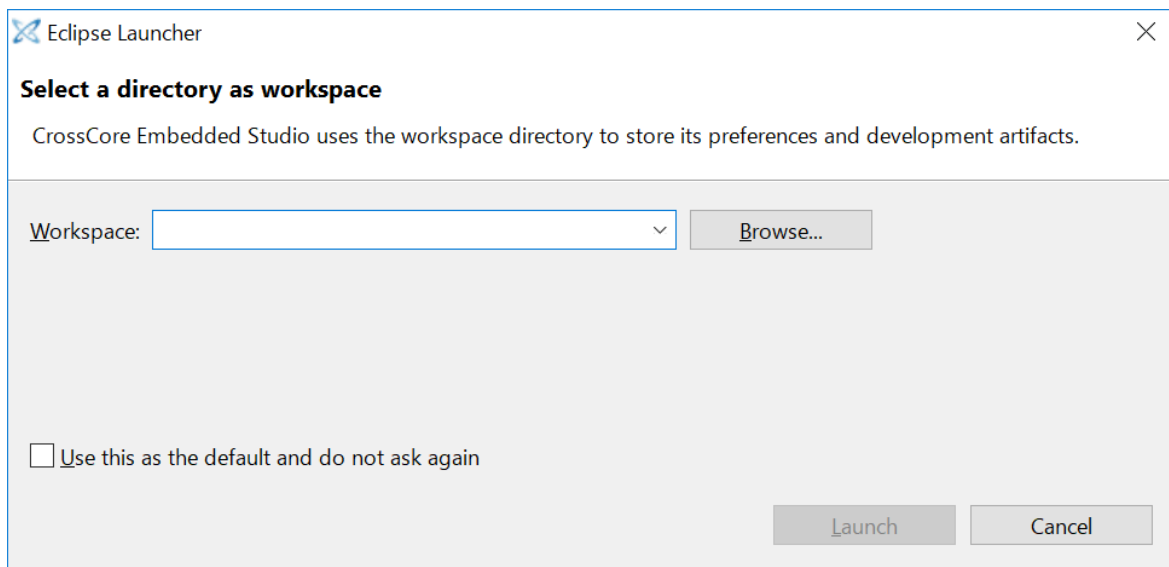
Eclipse Launcher

Select a directory as workspace

CrossCore Embedded Studio uses the workspace directory to store its preferences and development artifacts.

Workspace:

Browse...

Use this as the default and do not ask again

Launch

Cancel